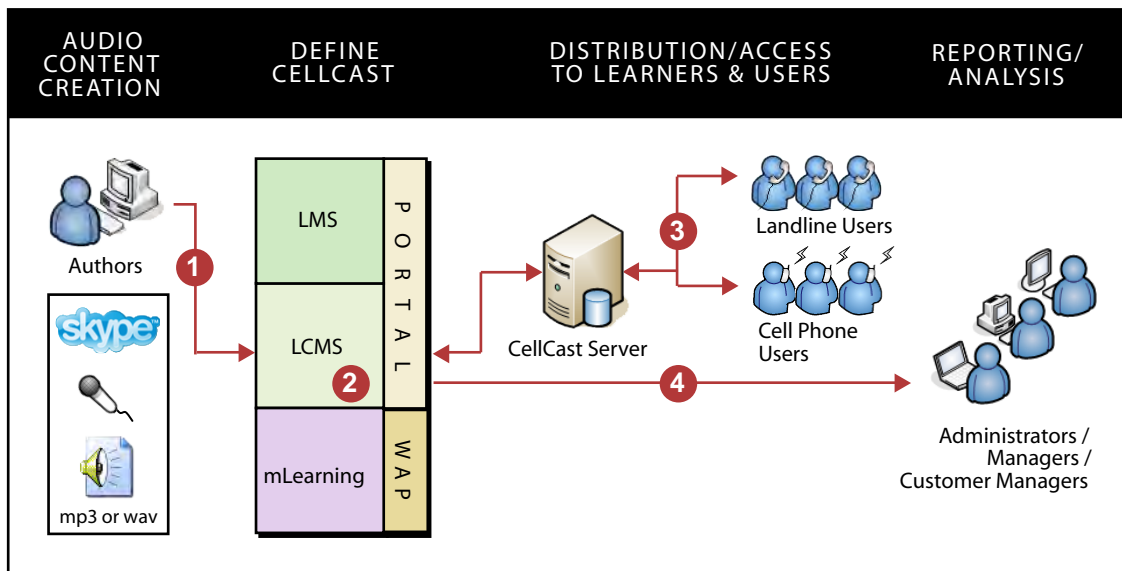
AUDIO CONTENT CREATION

DEFINE CELLCAST

DISTRIBUTION/ACCESS TO LEARNERS & USERS

REPORTING/ ANALYSIS

Authors

1

skype

mp3 or wav

LMS

LCMS

2

mLearning

PORTAL

WAP

CellCast Server

3

Landline Users

Cell Phone Users

4

Administrators / Managers / Customer Managers